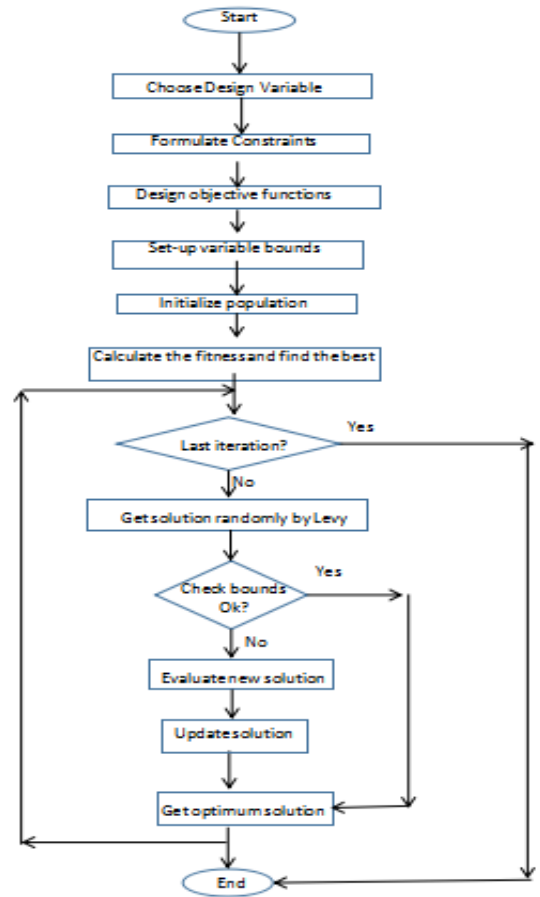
Start

Choose Design Variable

Formulate Constraints

Design objective functions

Set-up variable bounds

Initialize population

Calculate the fitnessand find the best

Last iteration?

Yes

No

Get solution randomly by Levy

Check bounds Ok?

Yes

No

Evaluate new solution

Update solution

Get optimum solution

End